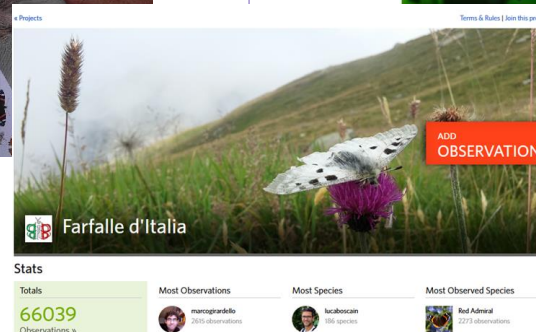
« Projects

Terms & Rules | Join this pr

ADD OBSERVATION

Farfalle d'Italia

Stats

Totals

66039
Observations »

Most Observations

marcogirardello
2695 observations

Most Species

lucaboscain
186 species

Most Observed Species

Red Admiral
2273 observations